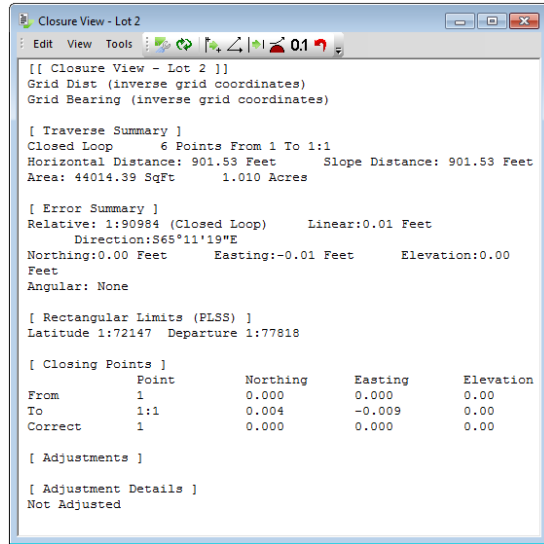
Closure View - Lot 2

Edit View Tools 0.1

[[ Closure View - Lot 2 ]]
Grid Dist (inverse grid coordinates)
Grid Bearing (inverse grid coordinates)

[ Traverse Summary ]
Closed Loop 6 Points From 1 To 1:1
Horizontal Distance: 901.53 Feet Slope Distance: 901.53 Feet
Area: 44014.39 SqFt 1.010 Acres

[ Error Summary ]
Relative: 1:90984 (Closed Loop) Linear:0.01 Feet
Direction:S65°11'19"E
Northing:0.00 Feet Easting:-0.01 Feet Elevation:0.00 Feet
Angular: None

[ Rectangular Limits (PLSS) ]
Latitude 1:72147 Departure 1:77818

[ Closing Points ]

| | Point | Northing | Easting | Elevation |
|---|---|---|---|---|
| From | 1 | 0.000 | 0.000 | 0.00 |
| To | 1:1 | 0.004 | -0.009 | 0.00 |
| Correct | 1 | 0.000 | 0.000 | 0.00 |

[ Adjustments ]

[ Adjustment Details ]
Not Adjusted